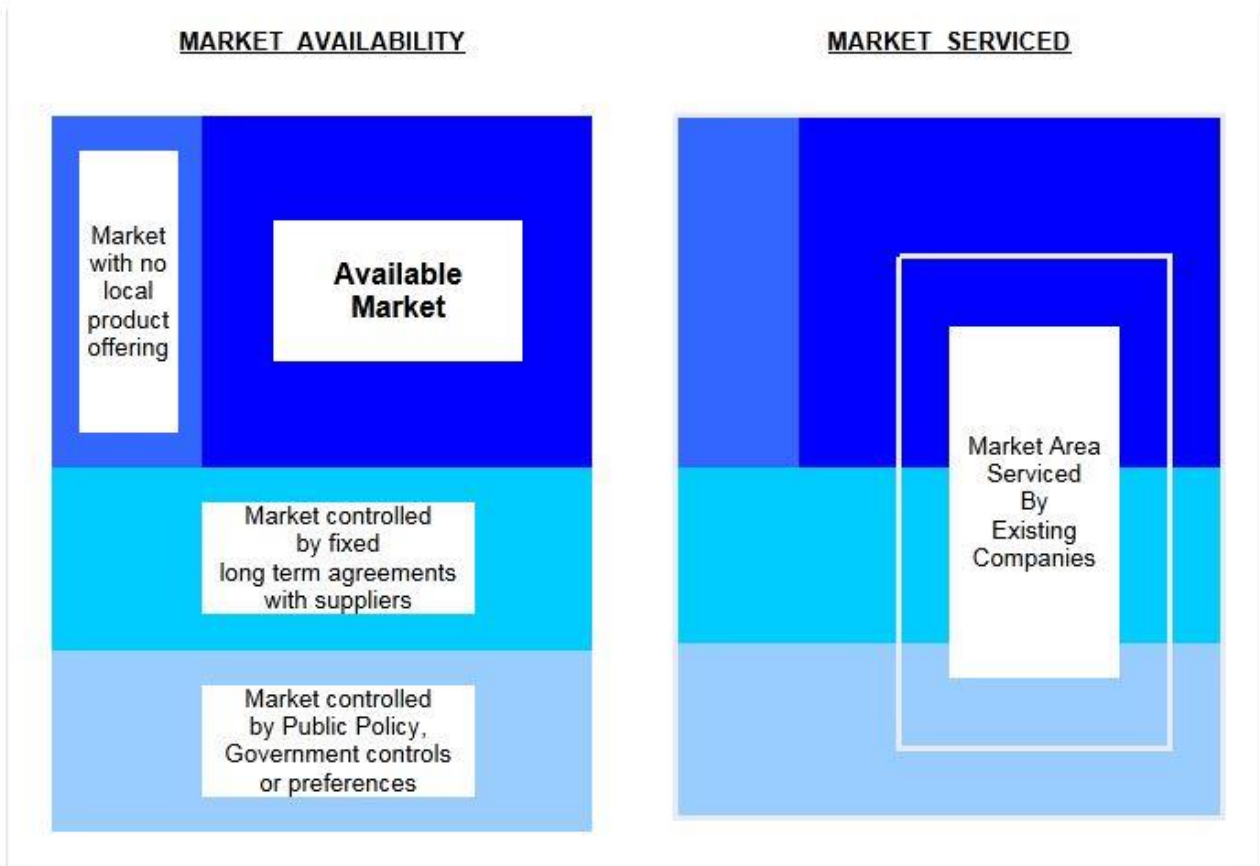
MARKET AVAILABILITY

Market with no local product offering

Available Market

Market controlled by fixed long term agreements with suppliers

Market controlled by Public Policy, Government controls or preferences

MARKET SERVICED

Market Area Serviced By Existing Companies